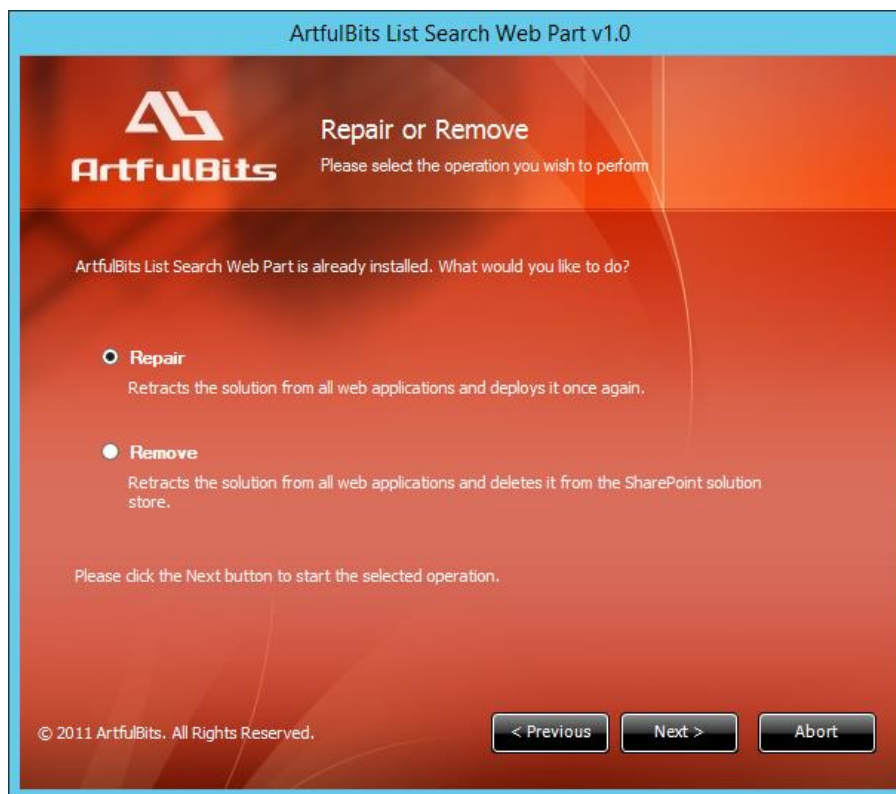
ArtfulBits List Search Web Part v1.0

ArtfulBits

Repair or Remove

Please select the operation you wish to perform

ArtfulBits List Search Web Part is already installed. What would you like to do?

Repair

Retracts the solution from all web applications and deploys it once again.

Remove

Retracts the solution from all web applications and deletes it from the SharePoint solution store.

Please click the Next button to start the selected operation.

© 2011 ArtfulBits. All Rights Reserved.

< Previous

Next >

Abort